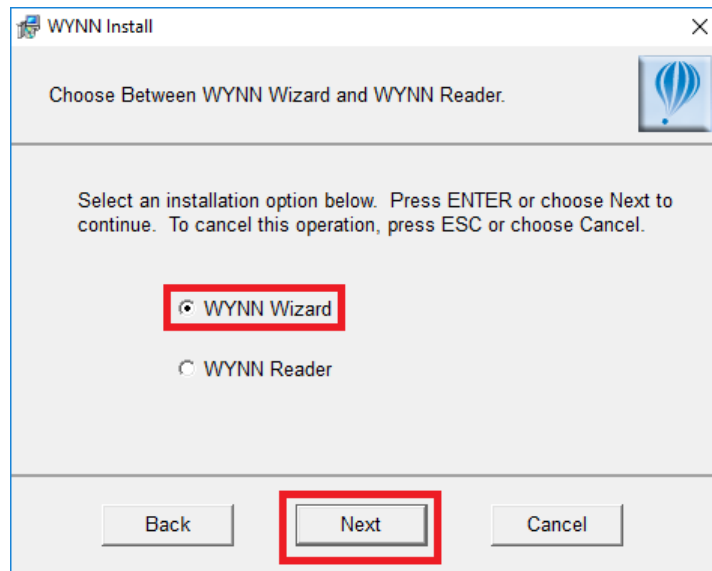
WYNN Install

Choose Between WYNN Wizard and WYNN Reader.

Select an installation option below. Press ENTER or choose Next to continue. To cancel this operation, press ESC or choose Cancel.

WYNN Wizard

WYNN Reader

Back

Next

Cancel